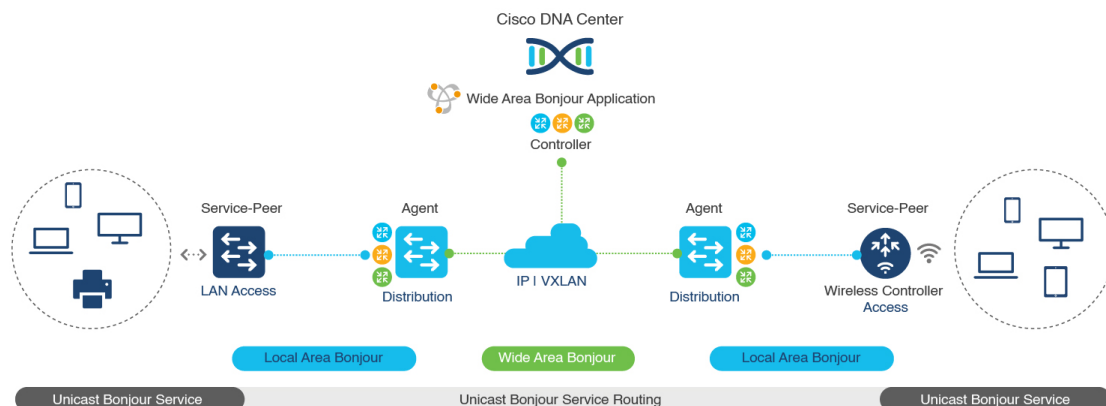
Cisco DNA Center

Wide Area Bonjour Application

Controller

Service-Peer

Agent

Agent

Service-Peer

LAN Access

Distribution

IP I VXLAN

Distribution

Wireless Controller
Access

Local Area Bonjour

Wide Area Bonjour

Local Area Bonjour

Unicast Bonjour Service

Unicast Bonjour Service Routing

Unicast Bonjour Service